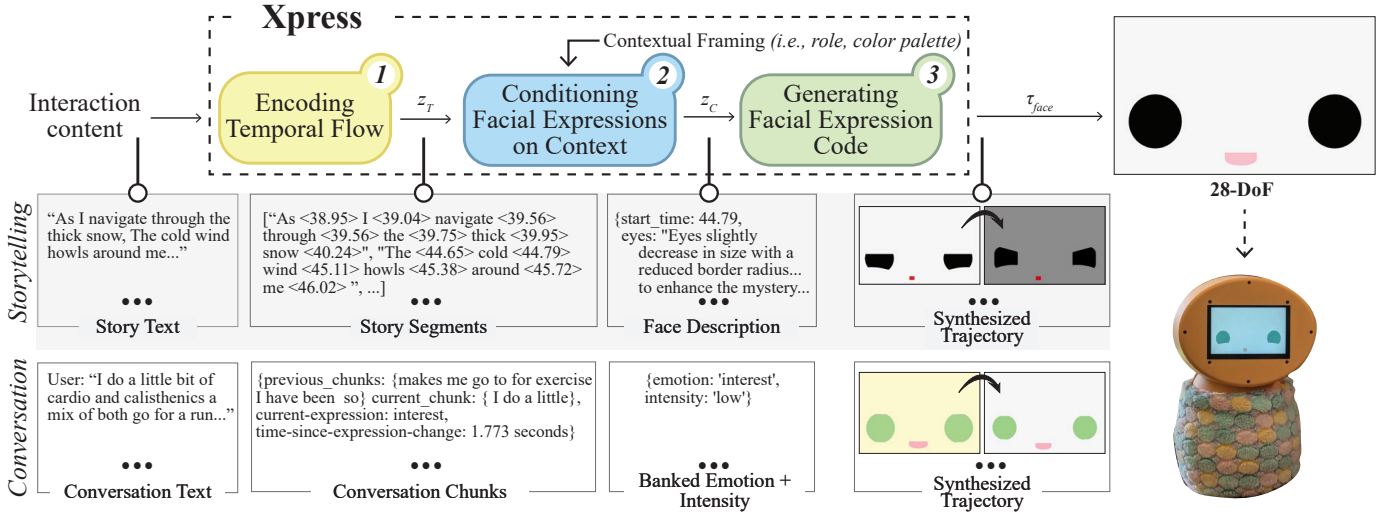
Xpress

Contextual Framing (i.e., role, color palette)

Interaction content

1 Encoding Temporal Flow

$z_T$

2 Conditioning Facial Expressions on Context

$z_C$

3 Generating Facial Expression Code

$\tau_{face}$

28-DoF

Storytelling

"As I navigate through the thick snow, The cold wind howls around me..."

•••

Story Text

["As <38.95> I <39.04> navigate <39.56> through <39.56> the <39.75> thick <39.95> snow <40.24>", "The <44.65> cold <44.79> wind <45.11> howls <45.38> around <45.72> me <46.02> ", ...]

•••

Story Segments

{start_time: 44.79, eyes: "Eyes slightly decrease in size with a reduced border radius... to enhance the mystery...

•••

Face Description

•••

Synthesized Trajectory

Conversation

User: "I do a little bit of cardio and calisthenics a mix of both go for a run..."

•••

Conversation Text

{previous_chunks: {makes me go to for exercise I have been so} current_chunk: { I do a little}, current-expression: interest, time-since-expression-change: 1.773 seconds}

•••

Conversation Chunks

{emotion: 'interest', intensity: 'low'}

•••

Banked Emotion + Intensity

•••

Synthesized Trajectory